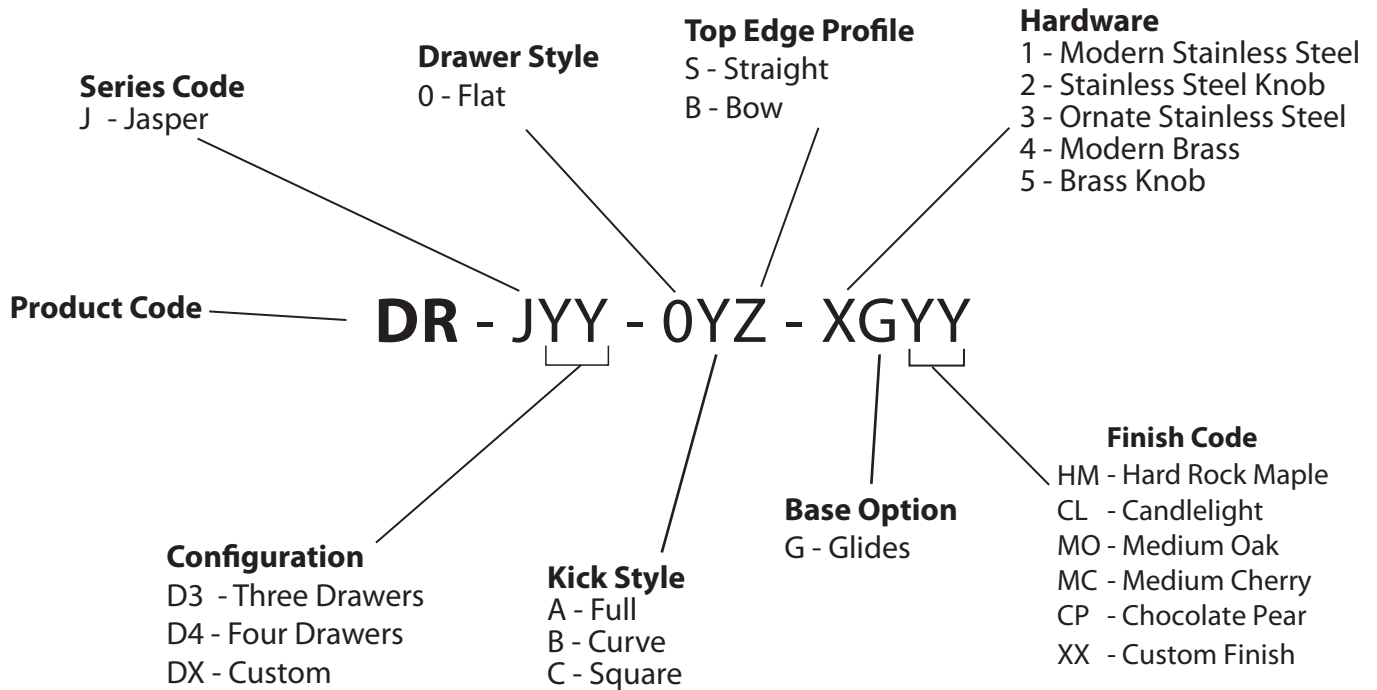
Series Code
J - Jasper

Drawer Style
0 - Flat

Top Edge Profile
S - Straight
B - Bow

Hardware
1 - Modern Stainless Steel
2 - Stainless Steel Knob
3 - Ornate Stainless Steel
4 - Modern Brass
5 - Brass Knob

Product Code

DR - JYY - 0YZ - XGYY

Finish Code
HM - Hard Rock Maple
CL - Candlelight
MO - Medium Oak
MC - Medium Cherry
CP - Chocolate Pear
XX - Custom Finish

Base Option
G - Glides

Configuration
D3 - Three Drawers
D4 - Four Drawers
DX - Custom

Kick Style
A - Full
B - Curve
C - Square